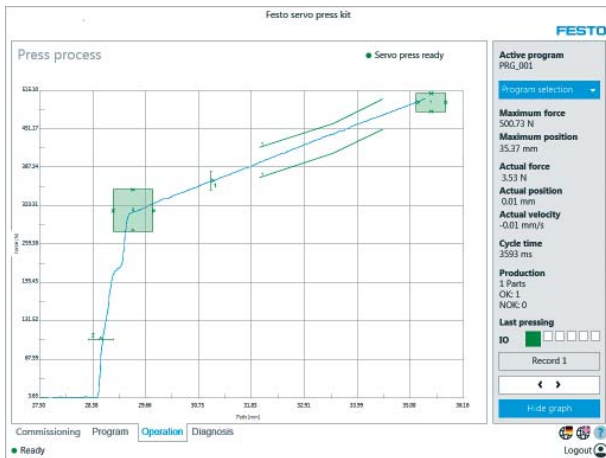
Festo servo press kit

FESTO

Press process

Servo press ready

515.10
451.27
387.24
323.31
259.38
195.45
131.52
67.59
3.65

Force [N]

27.50
28.58
29.66
30.75
31.83
32.91
33.99
35.08
36.16

Path [mm]

Active program
PRG_001

Program selection

Maximum force
500.73 N
Maximum position
35.37 mm

Actual force
3.53 N
Actual position
0.01 mm
Actual velocity
-0.01 mm/s

Cycle time
3593 ms

Production
1 Parts
OK: 1
NOK: 0

Last pressing

IO

Record 1

Hide graph

Commissioning Program Operation Diagnosis

Ready

Logout